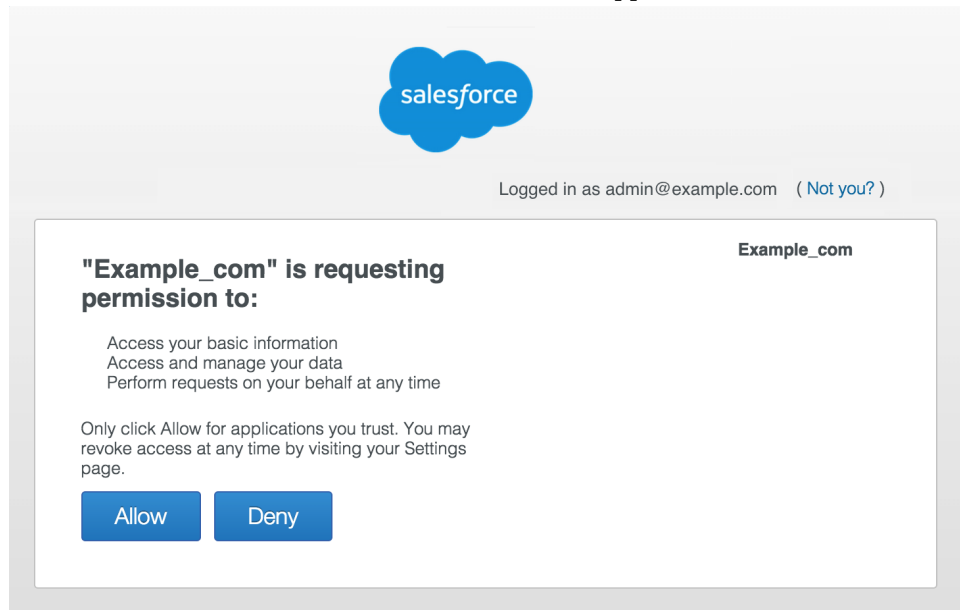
salesforce

Logged in as admin@example.com ( Not you? )

"Example_com" is requesting permission to:

Example_com

Access your basic information
Access and manage your data
Perform requests on your behalf at any time

Only click Allow for applications you trust. You may revoke access at any time by visiting your Settings page.

Allow

Deny